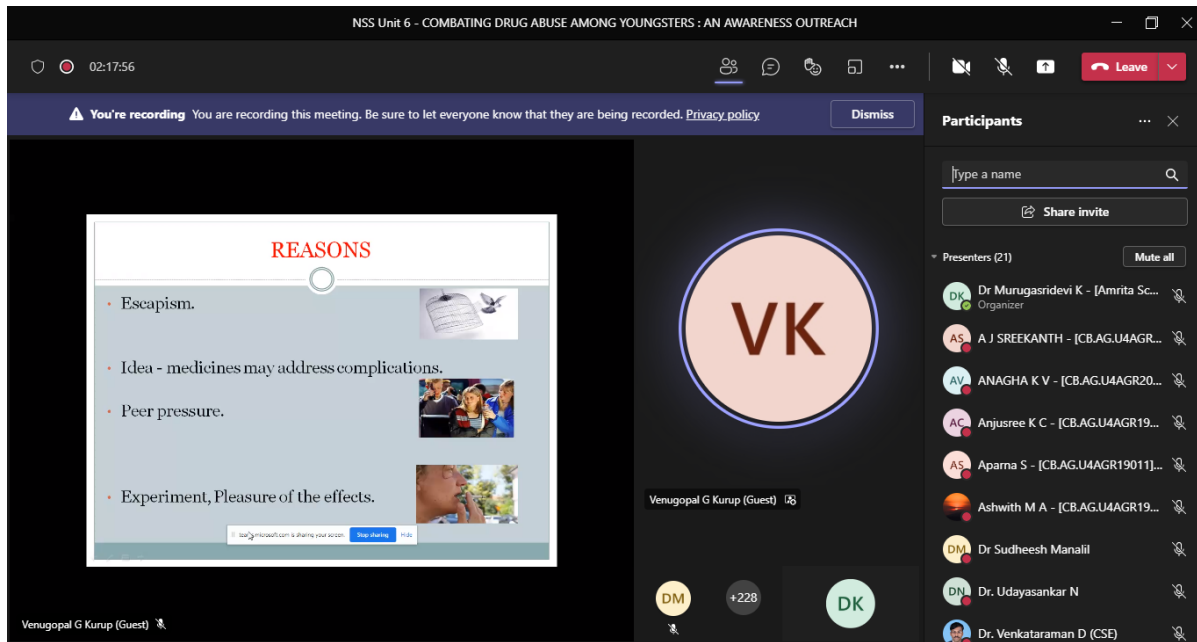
NSS Unit 6 - COMBATING DRUG ABUSE AMONG YOUNGSTERS : AN AWARENESS OUTREACH

02:17:56

Leave

You're recording You are recording this meeting. Be sure to let everyone know that they are being recorded. Privacy policy

Dismiss

REASONS

• Escapism.

• Idea - medicines may address complications.

• Peer pressure.

• Experiment, Pleasure of the effects.

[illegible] is sharing your screen. Stop sharing Hide

VK

Venugopal G Kurup (Guest)

DM

+228

DK

Venugopal G Kurup (Guest)

Participants

Type a name

Share invite

Presenters (21)

Mute all

DK Dr Murugasridevi K - [Amrita Sc...
Organizer

AS A J SREEKANTH - [CB.AG.U4AGR...

AV ANAGHA K V - [CB.AG.U4AGR20...

AC Anjusree K C - [CB.AG.U4AGR19...

AS Aparna S - [CB.AG.U4AGR19011]...

Ashwith M A - [CB.AG.U4AGR19...

DM Dr Sudheesh Manalil

DN Dr. Udayasankar N

Dr. Venkataraman D (CSE)